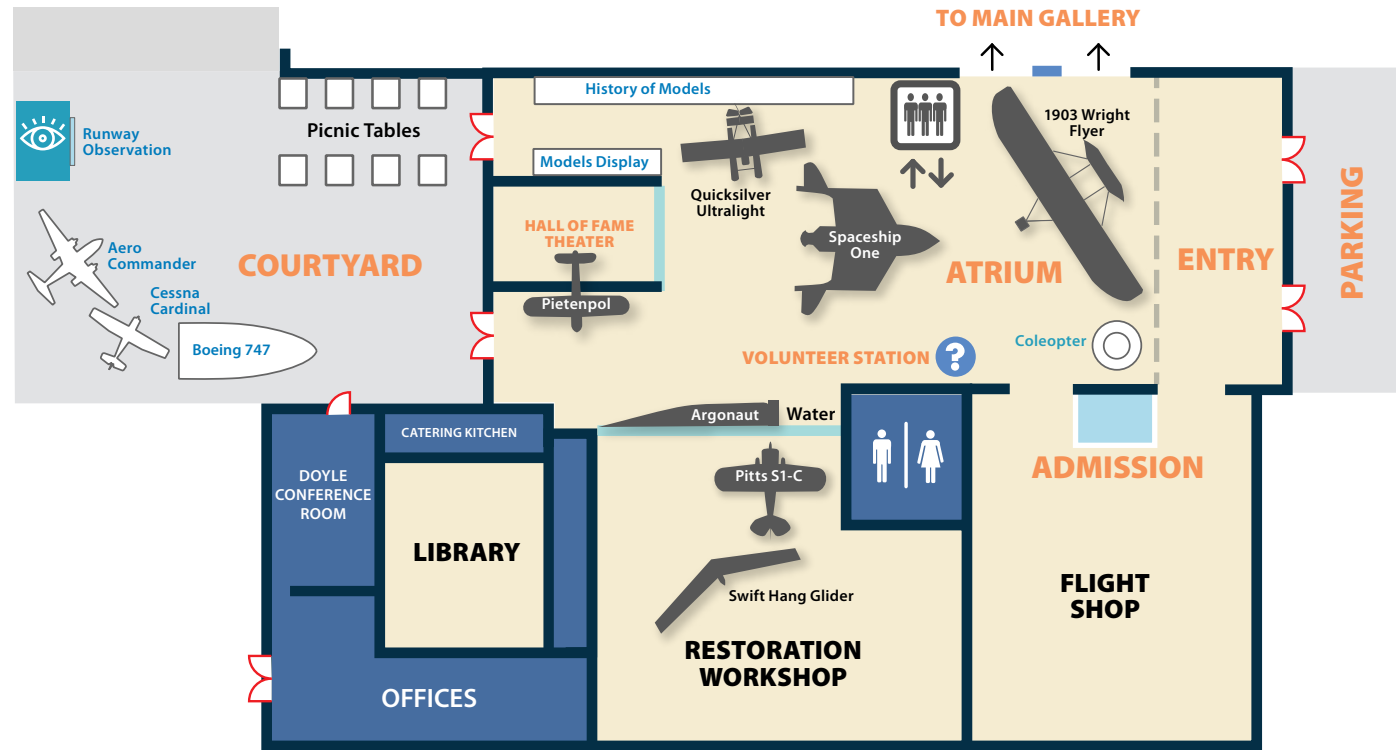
TO MAIN GALLERY

History of Models

Runway Observation

Picnic Tables

Models Display

Quicksilver Ultralight

1903 Wright Flyer

HALL OF FAME THEATER

Spaceship One

Aero Commander

COURTYARD

ATRIUM

ENTRY

PARKING

Cessna Cardinal

Pietenpol

Boeing 747

VOLUNTEER STATION

Coleopter

Argonaut

Water

CATERING KITCHEN

DOYLE CONFERENCE ROOM

Pitts S1-C

ADMISSION

LIBRARY

FLIGHT SHOP

Swift Hang Glider

RESTORATION WORKSHOP

OFFICES